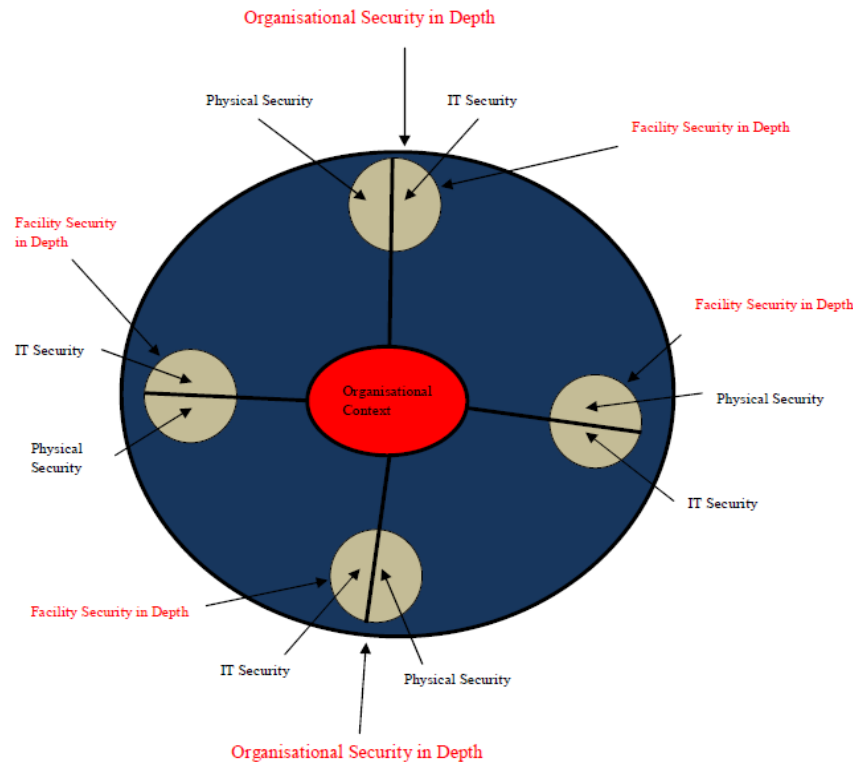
Organisational Security in Depth

Physical Security

IT Security

Facility Security in Depth

Facility Security in Depth

Facility Security in Depth

IT Security

Organisational Context

Physical Security

Physical Security

IT Security

Facility Security in Depth

IT Security

Physical Security

Organisational Security in Depth